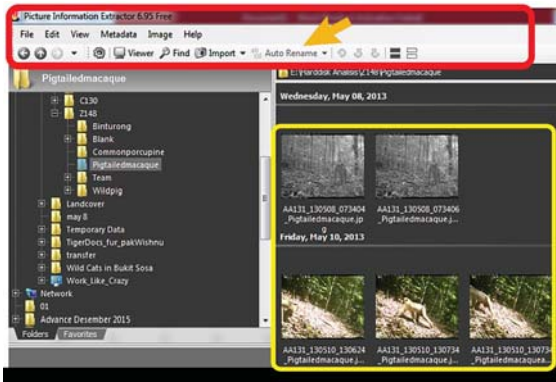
Picture Information Extractor 6.95 Free

File Edit View Metadata Image Help

Viewer Find Import Auto Rename

Pigtailedmacaque

E:\Harddisk Analisis\Z148\Pigtailedmacaque

C130
Z148
Binturong
Blank
Commonporcupine
Pigtailedmacaque
Team
Wildpig
Landcover
may 8
Temporary Data
TigerDocs_fur_pakWishnu
transfer
Wild Cats in Bukit Sosa
Work_Like_Crazy
Network
01
Advance Desember 2015

Folders Favorites

Wednesday, May 08, 2013

AA131_130508_073404_Pigtailedmacaque.jpg

AA131_130508_073406_Pigtailedmacaque.j...

Friday, May 10, 2013

AA131_130510_130624_Pigtailedmacaque.j...

AA131_130510_130734_Pigtailedmacaque.j...

AA131_130510_130734_Pigtailedmacaque.j...